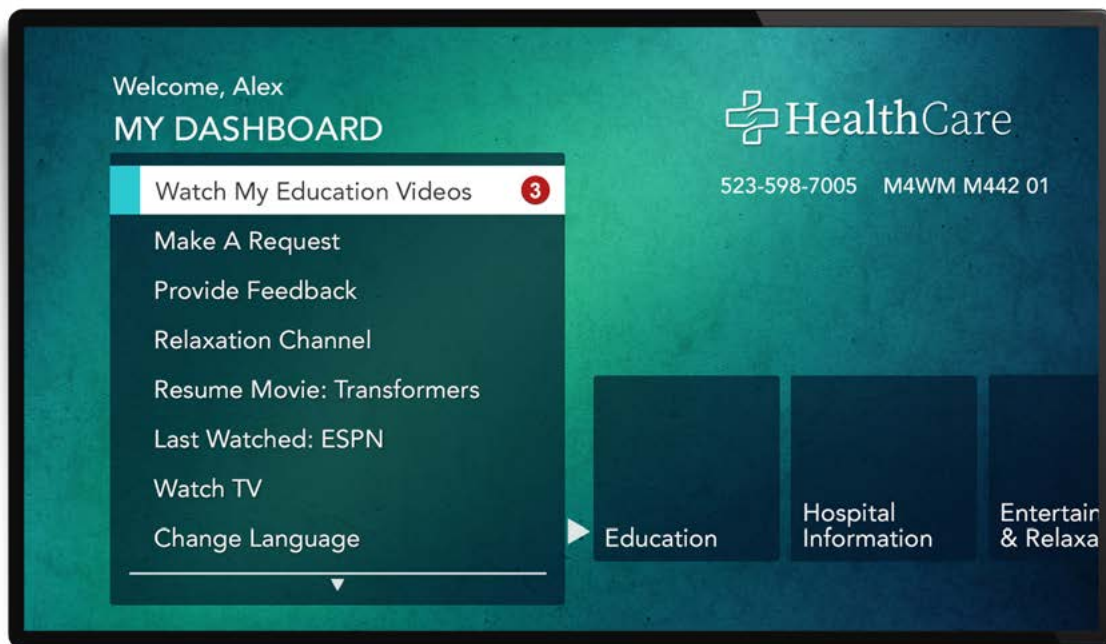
Welcome, Alex
MY DASHBOARD

HealthCare

523-598-7005 M4WM M442 01

Watch My Education Videos 3
Make A Request
Provide Feedback
Relaxation Channel
Resume Movie: Transformers
Last Watched: ESPN
Watch TV
Change Language

Education

Hospital Information

Entertain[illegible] & Relaxa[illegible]